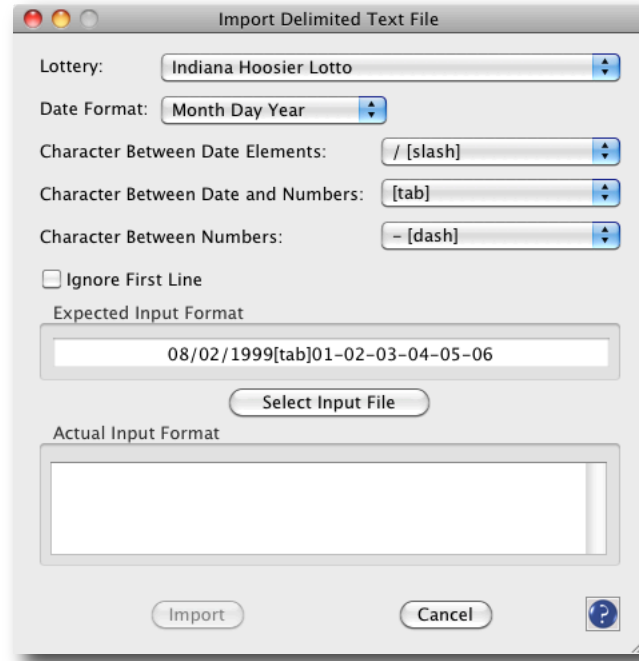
Import Delimited Text File

Lottery: Indiana Hoosier Lotto

Date Format: Month Day Year

Character Between Date Elements: / [slash]

Character Between Date and Numbers: [tab]

Character Between Numbers: - [dash]

Ignore First Line

Expected Input Format

08/02/1999[tab]01-02-03-04-05-06

Select Input File

Actual Input Format

Import

Cancel

?